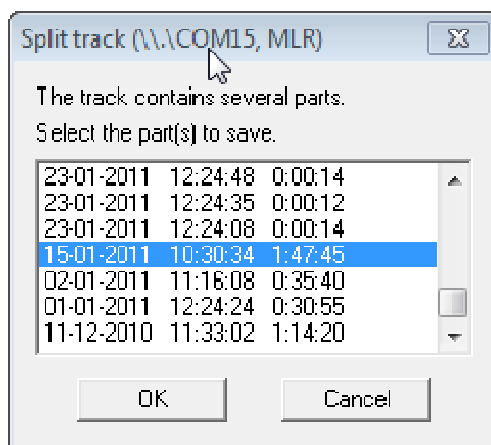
Split track (\\.\COM15, MLR)

The track contains several parts.
Select the part(s) to save.

23-01-2011 12:24:48 0:00:14
23-01-2011 12:24:35 0:00:12
23-01-2011 12:24:08 0:00:14
15-01-2011 10:30:34 1:47:45
02-01-2011 11:16:08 0:35:40
01-01-2011 12:24:24 0:30:55
11-12-2010 11:33:02 1:14:20

OK
Cancel